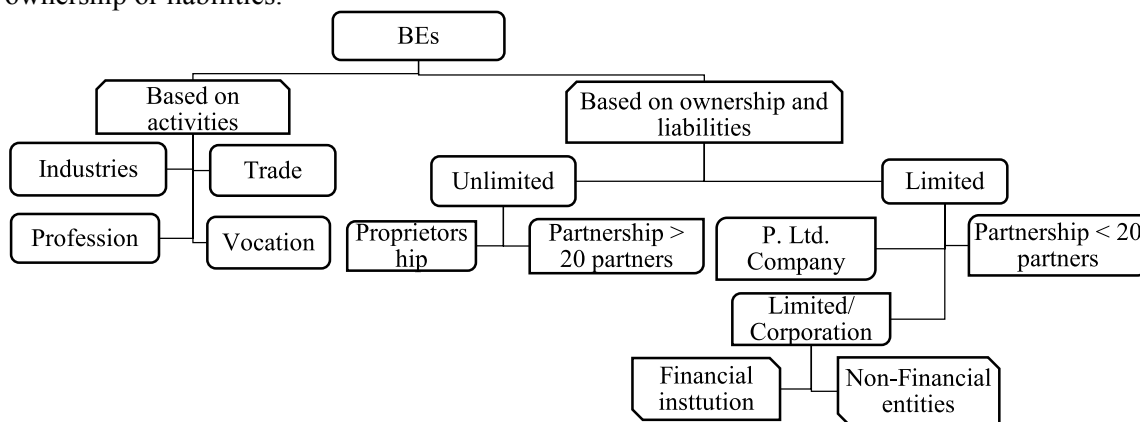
ownership of liabilities.

BEs

Based on activities

Industries

Trade

Profession

Vocation

Based on ownership and liabilities

Unlimited

Limited

Proprietorship

Partnership > 20 partners

P. Ltd. Company

Partnership < 20 partners

Limited/ Corporation

Financial insttution

Non-Financial entities